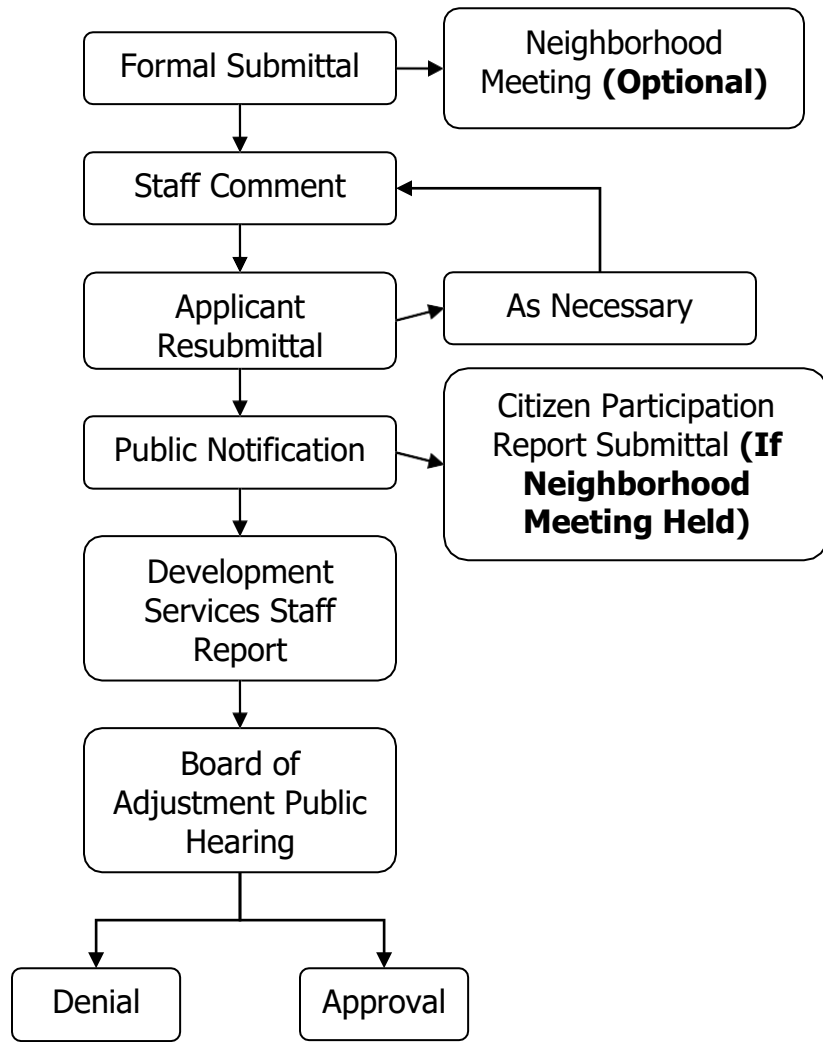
Formal Submittal

Neighborhood Meeting **(Optional)**

Staff Comment

Applicant Resubmittal

As Necessary

Public Notification

Citizen Participation Report Submittal **(If Neighborhood Meeting Held)**

Development Services Staff Report

Board of Adjustment Public Hearing

Denial

Approval